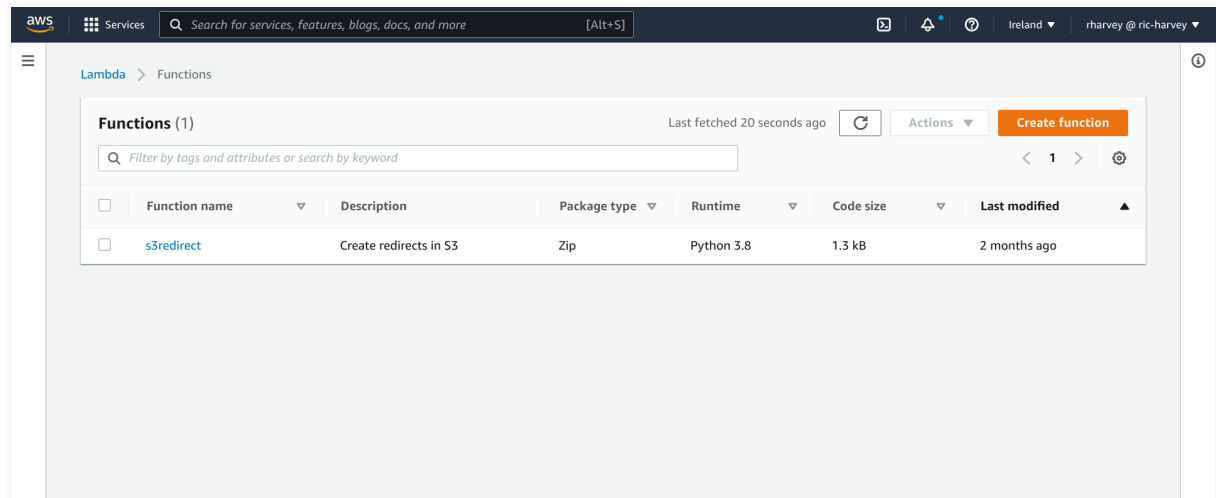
aws Services Search for services, features, blogs, docs, and more [Alt+S] Ireland ▼ rharvey @ ric-harvey ▼

Lambda > Functions

Functions (1)

Last fetched 20 seconds ago Actions ▼ Create function

Filter by tags and attributes or search by keyword

< 1 >

| Function name | Description | Package type | Runtime | Code size | Last modified |
|---|---|---|---|---|---|
| s3redirect | Create redirects in S3 | Zip | Python 3.8 | 1.3 kB | 2 months ago |